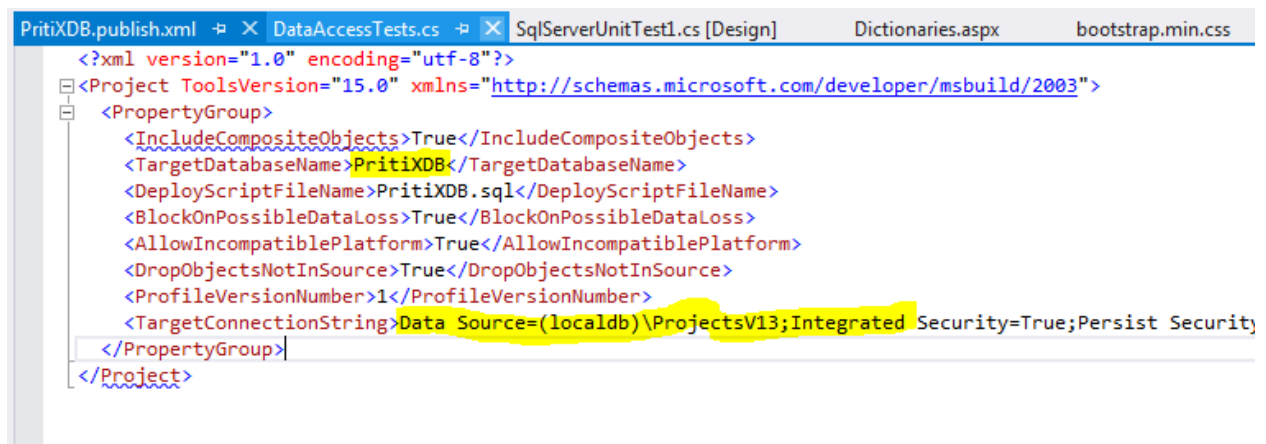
PritiXDB.publish.xml ⊣ ✕ DataAccessTests.cs ⊣ ✕ SqlServerUnitTest1.cs [Design] Dictionaries.aspx bootstrap.min.css

<?xml version="1.0" encoding="utf-8"?>
<Project ToolsVersion="15.0" xmlns="http://schemas.microsoft.com/developer/msbuild/2003">
<PropertyGroup>
<IncludeCompositeObjects>True</IncludeCompositeObjects>
<TargetDatabaseName>PritiXDB</TargetDatabaseName>
<DeployScriptFileName>PritiXDB.sql</DeployScriptFileName>
<BlockOnPossibleDataLoss>True</BlockOnPossibleDataLoss>
<AllowIncompatiblePlatform>True</AllowIncompatiblePlatform>
<DropObjectsNotInSource>True</DropObjectsNotInSource>
<ProfileVersionNumber>1</ProfileVersionNumber>
<TargetConnectionString>Data Source=(localdb)\ProjectsV13;Integrated Security=True;Persist Security
</PropertyGroup>
</Project>